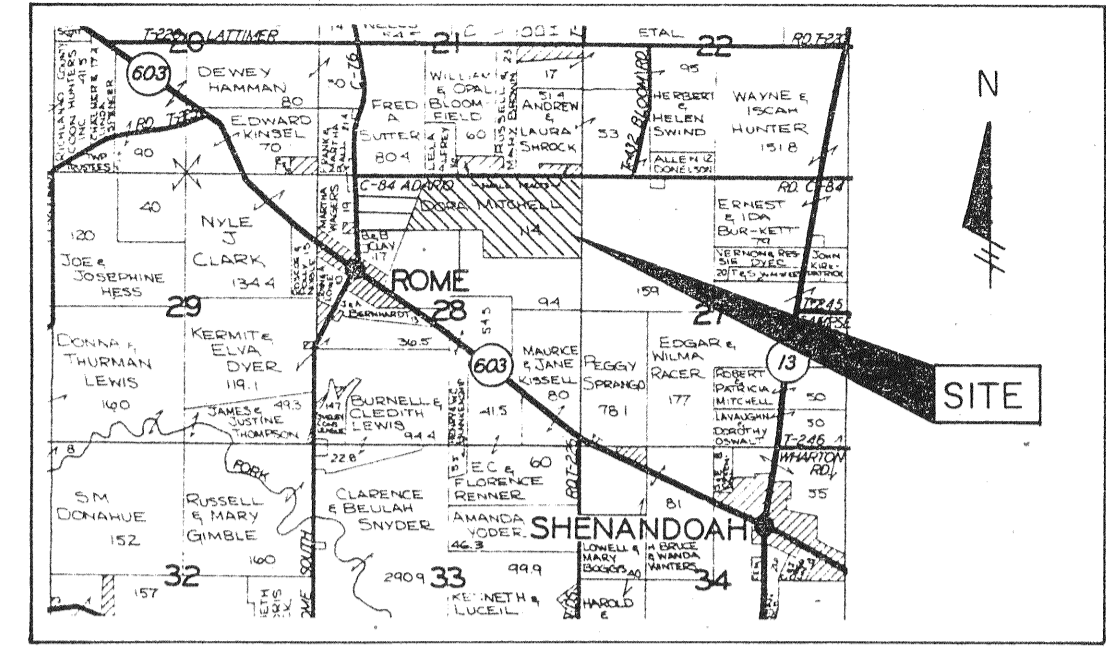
T-22 LATTIMER
20
21
22
ETAL
RD. T-22
603
DEWEY HAMMAN
80
WILLIAM & OPAL BLOOMFIELD
60
17
S.R. ANDREW & LAURA SHROCK
53
T-32 BLOOMRD
95
HERBERT & HELEN SWIND
WAYNE & ISCAH HUNTER
151.8
N
EDWARD KINSEL
70
FRED A SUTTER
80.4
90
ALLEN D. DONELSON
C-84 ADARIO
RD. C-84
DORA MITCHELL
114
40
NYLE J CLARK
134.4
ERNEST & IDA BURKETT
VERNON & RESSIE DYER
JOHN KIRK
120
JOE & JOSEPHINE HESS
B&B JOLAY
117
ROME
94
159
T-245
29
28
27
J&A BERNHARDT
36.5
DONNA & THURMAN LEWIS
160
KERMIT & ELVA DYER
119.1
603
MAURICE & JANE KISSELL
80
PEGGY SPRANGO
78.1
EDGAR & WILMA RACER
177
13
ROBERT & PATRICIA MITCHELL
50
SITE
JAMES & JUSTINE THOMPSON
49.3
BURNELL & CLEDITH LEWIS
94.4
41.5
LAVAUGHN & DOROTHY OSWALT
50
T-246
WHARTON RD
8
FORK
22.8
EC & FLORENCE RENNER
60
RD T-27
81
55
S.M. DONAHUE
152
RUSSELL & MARY GIMBLE
160
CLARENCE & BEULAH SNYDER
AMANDA YODER
46.3
SHENANDOAH
32
157
SOUTH
290.9
33
99.9
LOWELL & MARY BOGGS
H. BRUCE & WANDA WINTERS
34
KENNETH & LUCEIL
HAROLD E